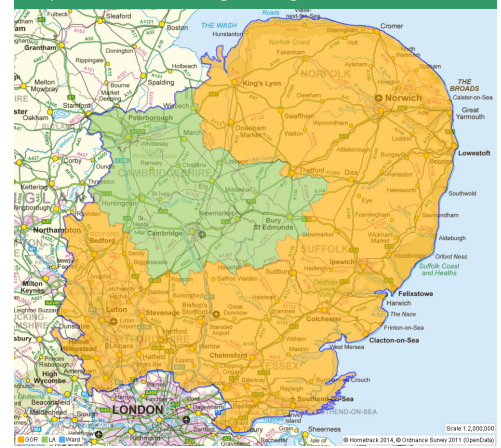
Sleaford
Boston
THE WASH
Hunstanton
Cromer
Grantham
Donington
Holbeach
Norfolk Coast
Rippingale
King's Lynn
NORFOLK
THE BROADS
Melton Mowbray
Bourne
Spalding
Norwich
Caister-on-Sea
Great Yarmouth
Stamford
Market Deeping
Wisbech
Swaffham
Dereham
Oakham
Peterborough
Wymondham
March
Downham Market
Attleborough
Lowestoft
Corby
Chatteris
Bungay
Beccles
Kettering
CAMBRIDGESHIRE
Ely
Thetford
Southwold
Huntingdon
St Ives
Mildenhall
Halesworth
Newmarket
Bury St Edmunds
Saxmundham
Northampton
Cambridge
Framlingham
Bedford
SUFFOLK
Aldeburgh
Orford Ness
Woodbridge
Suffolk Coast and Heaths
Milton Keynes
Sudbury
Ipswich
Felixstowe
Harwich
The Naze
Leighton Buzzard
Luton
Stevenage
Bishop's Stortford
Colchester
Frinton-on-Sea
Great Dunmow
Clacton-on-Sea
Dunstable
West Mersea
Harlow
Chelmsford
Hatfield
ESSEX
High Wycombe
Princes Risborough
Crouch
Southend-on-Sea
SOUTHEND-ON-SEA
Beaconsfield
Maidenhead
Slough
LONDON
Sheerness
Isle of
Rochester
Scale 1:2,000,000
GOR
LA
Ward
© Homecheck 2014, © Ordnance Survey 2011 (OpenData)